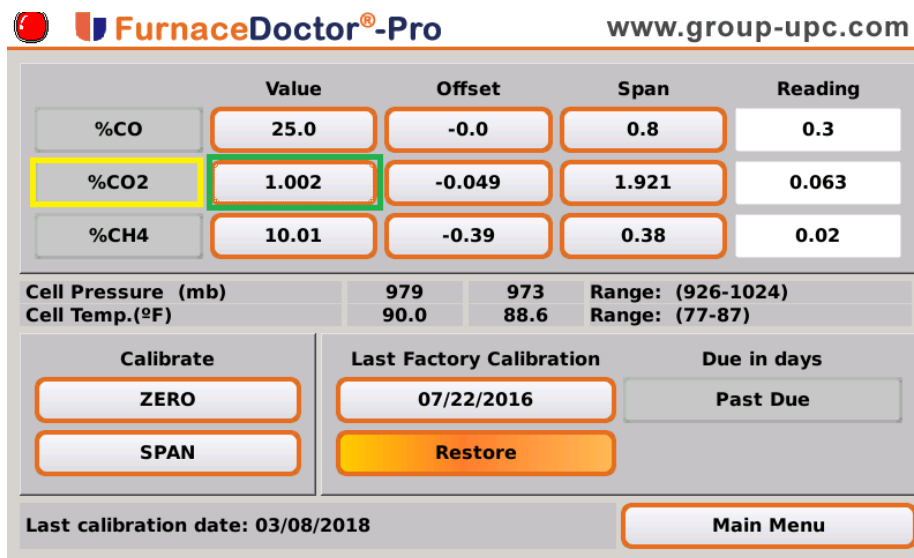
FurnaceDoctor®-Pro www.group-upc.com

| | Value | Offset | Span | Reading |
|---|---|---|---|---|
| %CO | 25.0 | -0.0 | 0.8 | 0.3 |
| %CO2 | 1.002 | -0.049 | 1.921 | 0.063 |
| %CH4 | 10.01 | -0.39 | 0.38 | 0.02 |

| | | | |
|---|---|---|---|
| Cell Pressure (mb) | 979 | 973 | Range: (926-1024) |
| Cell Temp.(ºF) | 90.0 | 88.6 | Range: (77-87) |

Calibrate
ZERO
SPAN

Last Factory Calibration
07/22/2016
Restore

Due in days
Past Due

Last calibration date: 03/08/2018

Main Menu